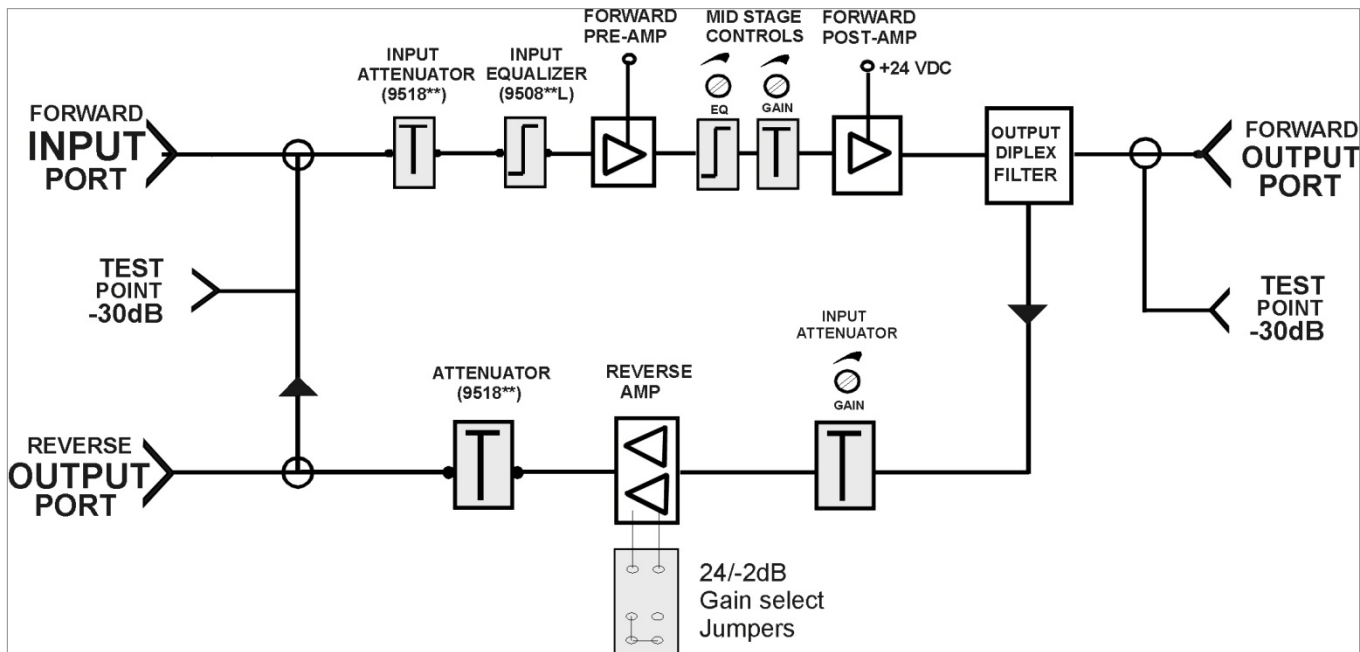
FORWARD INPUT PORT

INPUT ATTENUATOR (9518**)

INPUT EQUALIZER (9508**L)

FORWARD PRE-AMP

MID STAGE CONTROLS

EQ

GAIN

FORWARD POST-AMP

+24 VDC

OUTPUT DIPLEX FILTER

FORWARD OUTPUT PORT

TEST POINT -30dB

TEST POINT -30dB

INPUT ATTENUATOR

GAIN

ATTENUATOR (9518**)

REVERSE AMP

REVERSE OUTPUT PORT

24/-2dB Gain select Jumpers